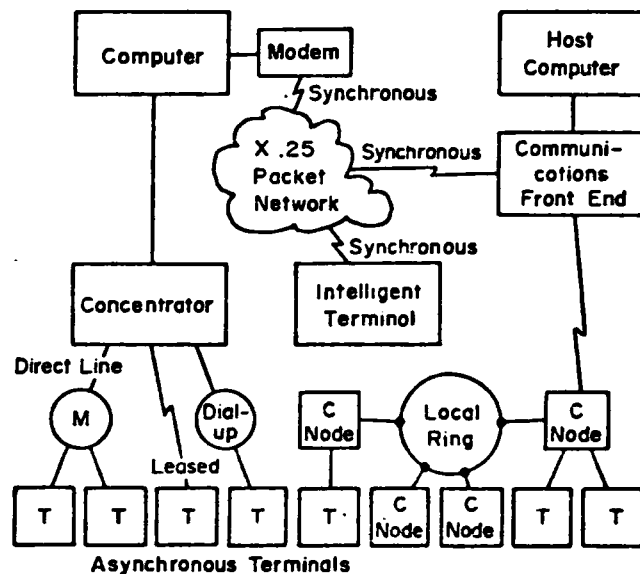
Computer

Modem

Synchronous

Host Computer

X .25 Packet Network

Synchronous

Communications Front End

Synchronous

Concentrator

Intelligent Terminol

Direct Line

M

Dial-up

Leased

C Node

Local Ring

C Node

C Node

C Node

T

T

T

T

T

T

T

Asynchronous Terminals